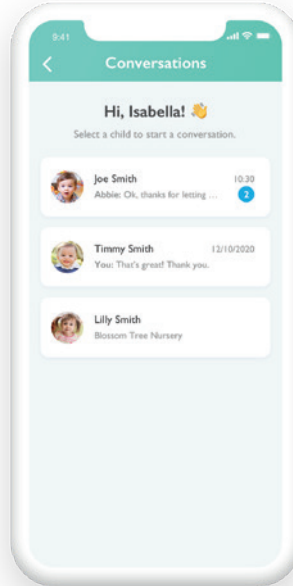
9:41

Conversations

Hi, Isabella! 👋

Select a child to start a conversation.

Joe Smith 10:30
Abbie: Ok, thanks for letting ... 2

Timmy Smith 12/10/2020
You: That's great! Thank you.

Lilly Smith
Blossom Tree Nursery